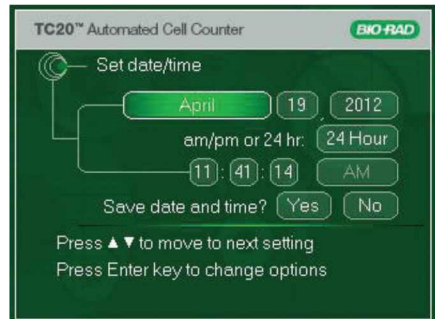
TC20™ Automated Cell Counter

BIO-RAD

Set date/time

April 19 2012

am/pm or 24 hr: 24 Hour

11 : 41 : 14 AM

Save date and time? Yes No

Press ▲▼ to move to next setting

Press Enter key to change options